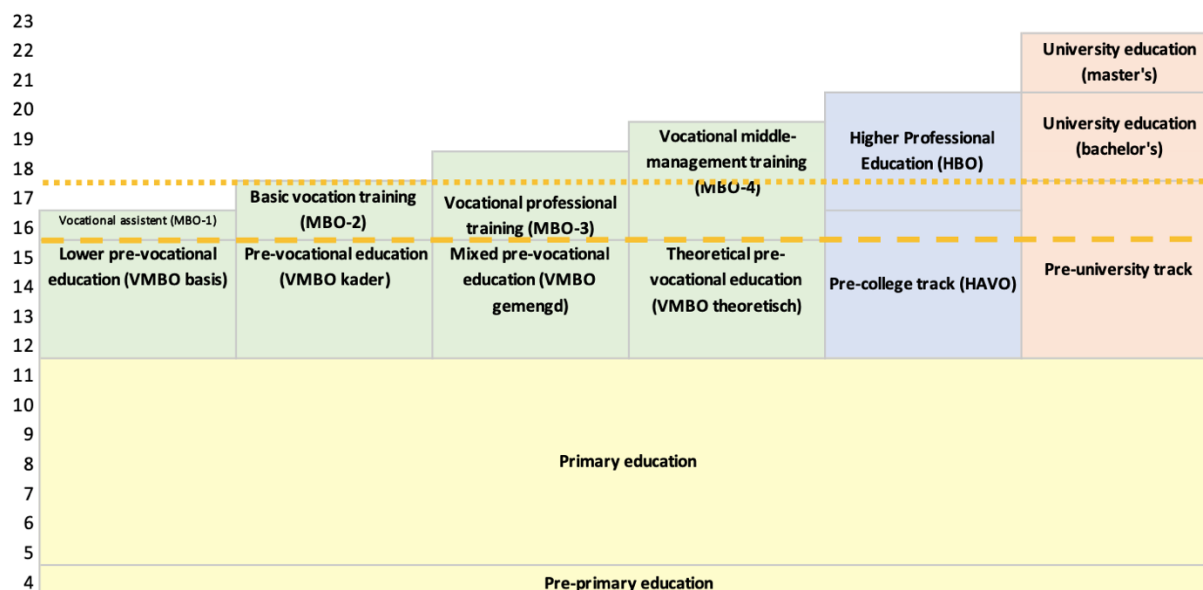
23
22
21
20
19
18
17
16
15
14
13
12
11
10
9
8
7
6
5
4

University education (master's)

University education (bachelor's)

Higher Professional Education (HBO)

Vocational middle-management training (MBO-4)

Vocational professional training (MBO-3)

Basic vocation training (MBO-2)

Vocational assistent (MBO-1)

Lower pre-vocational education (VMBO basis)

Pre-vocational education (VMBO kader)

Mixed pre-vocational education (VMBO gemengd)

Theoretical pre-vocational education (VMBO theoretisch)

Pre-college track (HAVO)

Pre-university track

Primary education

Pre-primary education